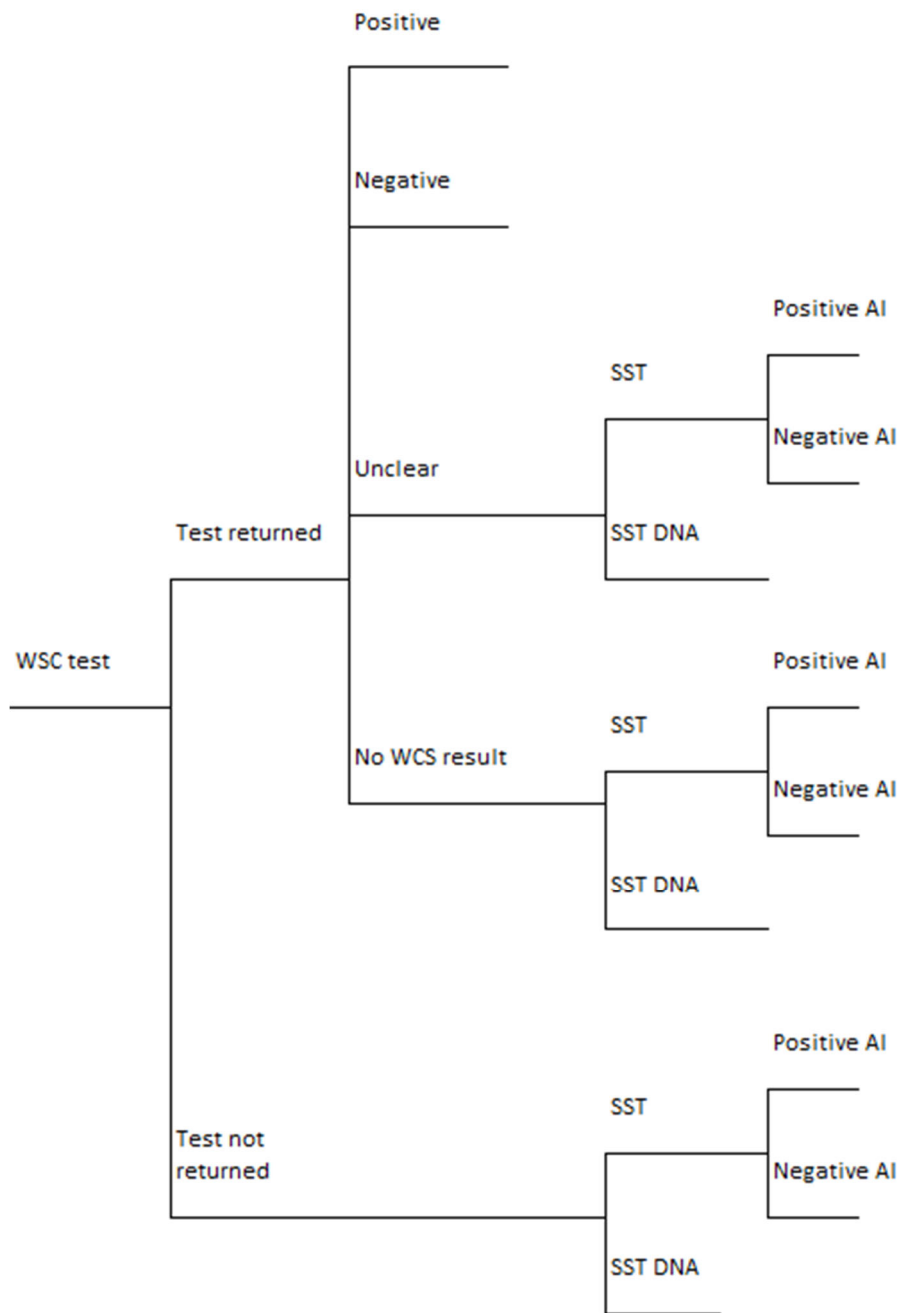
Positive

Negative

Positive AI

SST

Negative AI

Unclear

Test returned

SST DNA

WSC test

Positive AI

SST

No WCS result

Negative AI

SST DNA

Positive AI

SST

Test not returned

Negative AI

SST DNA